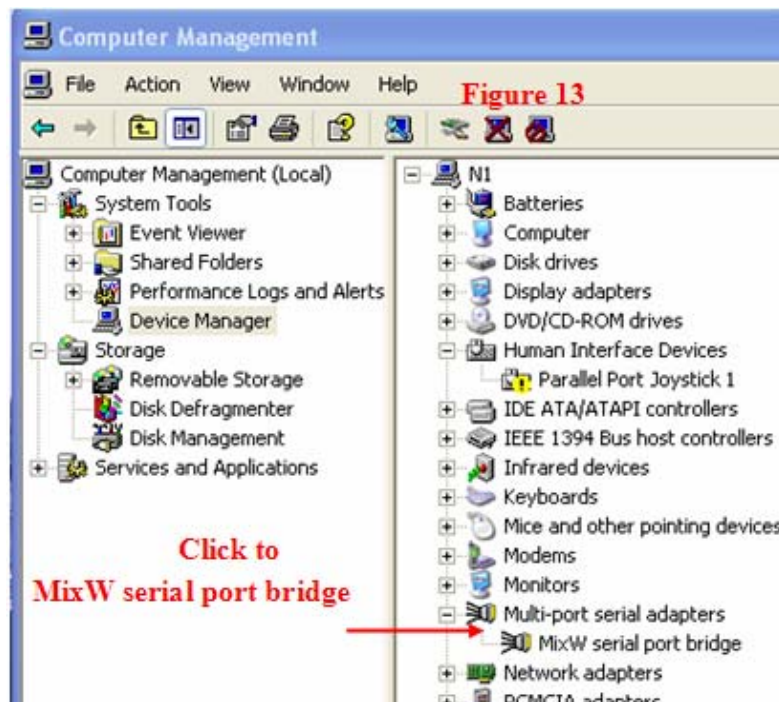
Computer Management

File Action View Window Help

Figure 13

Computer Management (Local)
System Tools
Event Viewer
Shared Folders
Performance Logs and Alerts
Device Manager
Storage
Removable Storage
Disk Defragmenter
Disk Management
Services and Applications

Click to
MixW serial port bridge

N1
Batteries
Computer
Disk drives
Display adapters
DVD/CD-ROM drives
Human Interface Devices
Parallel Port Joystick 1
IDE ATA/ATAPI controllers
IEEE 1394 Bus host controllers
Infrared devices
Keyboards
Mice and other pointing devices
Modems
Monitors
Multi-port serial adapters
MixW serial port bridge
Network adapters
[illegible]